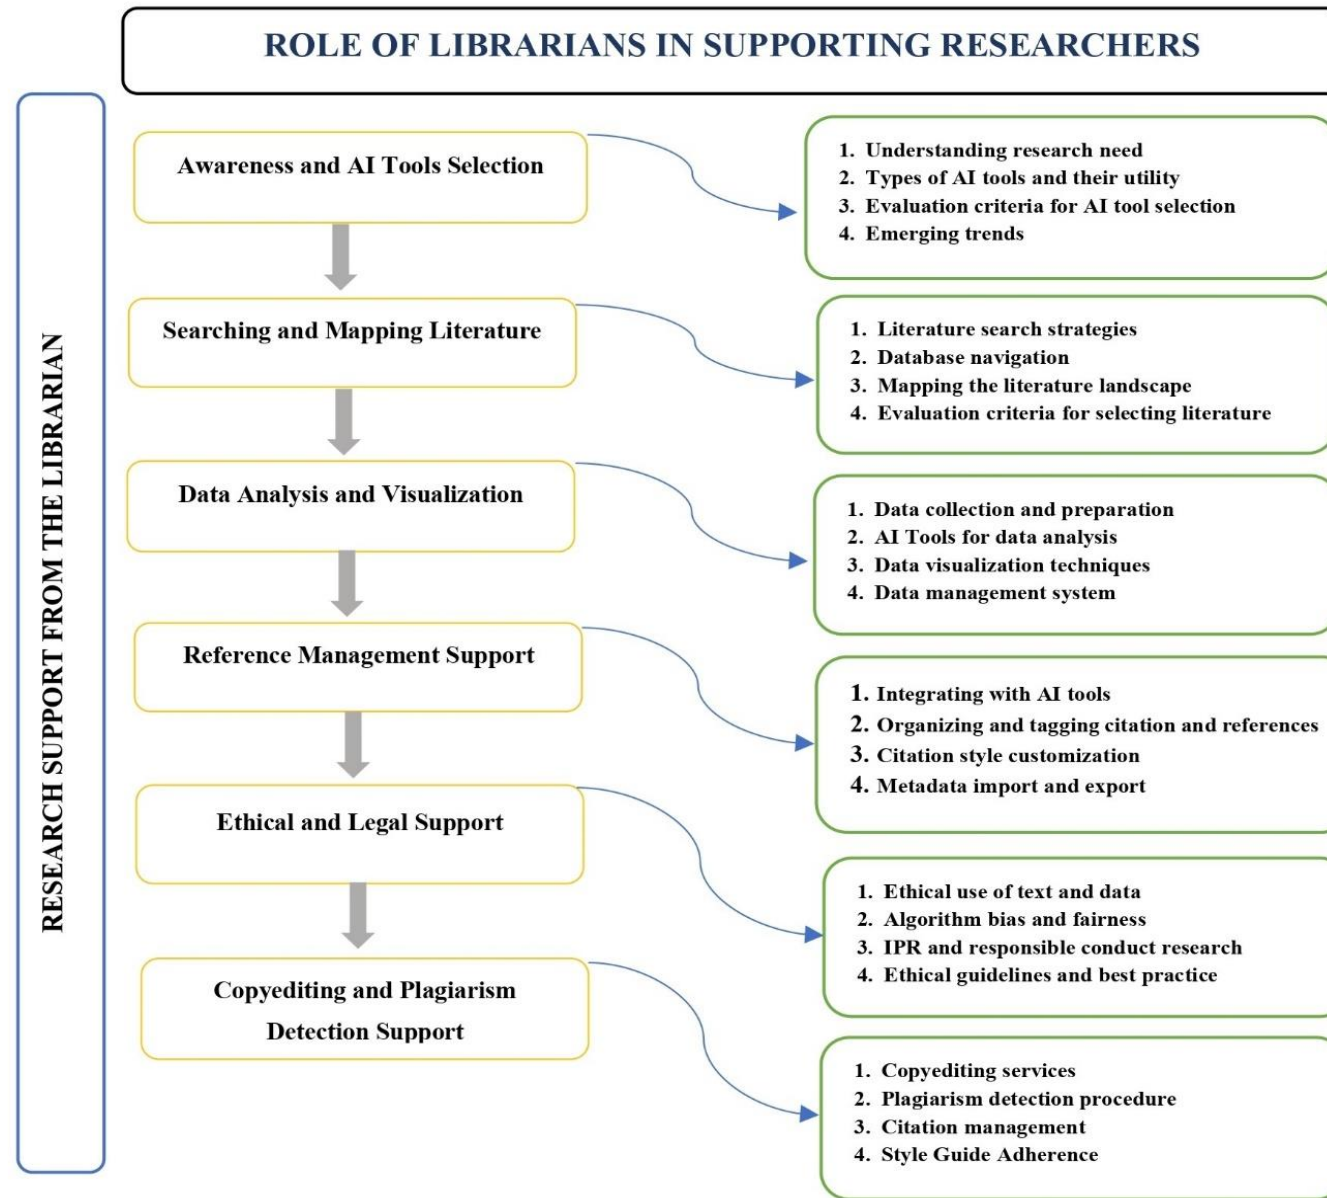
ROLE OF LIBRARIANS IN SUPPORTING RESEARCHERS

RESEARCH SUPPORT FROM THE LIBRARIAN

Awareness and AI Tools Selection

1. Understanding research need
2. Types of AI tools and their utility
3. Evaluation criteria for AI tool selection
4. Emerging trends

Searching and Mapping Literature

1. Literature search strategies
2. Database navigation
3. Mapping the literature landscape
4. Evaluation criteria for selecting literature

Data Analysis and Visualization

1. Data collection and preparation
2. AI Tools for data analysis
3. Data visualization techniques
4. Data management system

Reference Management Support

1. Integrating with AI tools
2. Organizing and tagging citation and references
3. Citation style customization
4. Metadata import and export

Ethical and Legal Support

1. Ethical use of text and data
2. Algorithm bias and fairness
3. IPR and responsible conduct research
4. Ethical guidelines and best practice

Copyediting and Plagiarism Detection Support

1. Copyediting services
2. Plagiarism detection procedure
3. Citation management
4. Style Guide Adherence